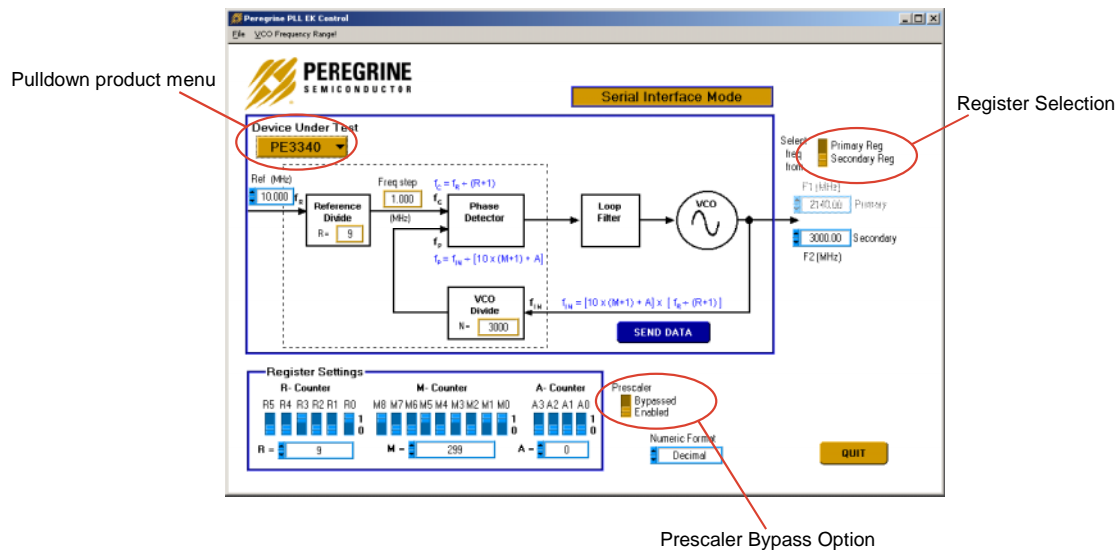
Peregrine PLL EK Control

File VCO Frequency Range!

Pulldown product menu

PEREGRINE
SEMICONDUCTOR

Serial Interface Mode

Register Selection

Device Under Test
PE3340

Select freq from
Primary Reg
Secondary Reg

Ref (MHz)
10.000 $f_R$

Reference Divide
R= 9

Freq step
1.000
(MHz)

$f_C = f_R \div (R+1)$
$f_C$

Phase Detector

$f_p$
$f_p = f_N \div [10 \times (M+1) + A]$

Loop Filter

VCO

F1 (MHz)
2140.00 Primary

3000.00 Secondary
F2 (MHz)

VCO Divide
N= 3000

$f_N$
$f_N = [10 \times (M+1) + A] \times [f_R \div (R+1)]$

SEND DATA

Register Settings
R- Counter
R5 R4 R3 R2 R1 R0
1
0
R = 9

M- Counter
M8 M7 M6 M5 M4 M3 M2 M1 M0
1
0
M = 299

A- Counter
A3 A2 A1 A0
1
0
A = 0

Prescaler
Bypassed
Enabled

Numeric Format
Decimal

QUIT

Prescaler Bypass Option